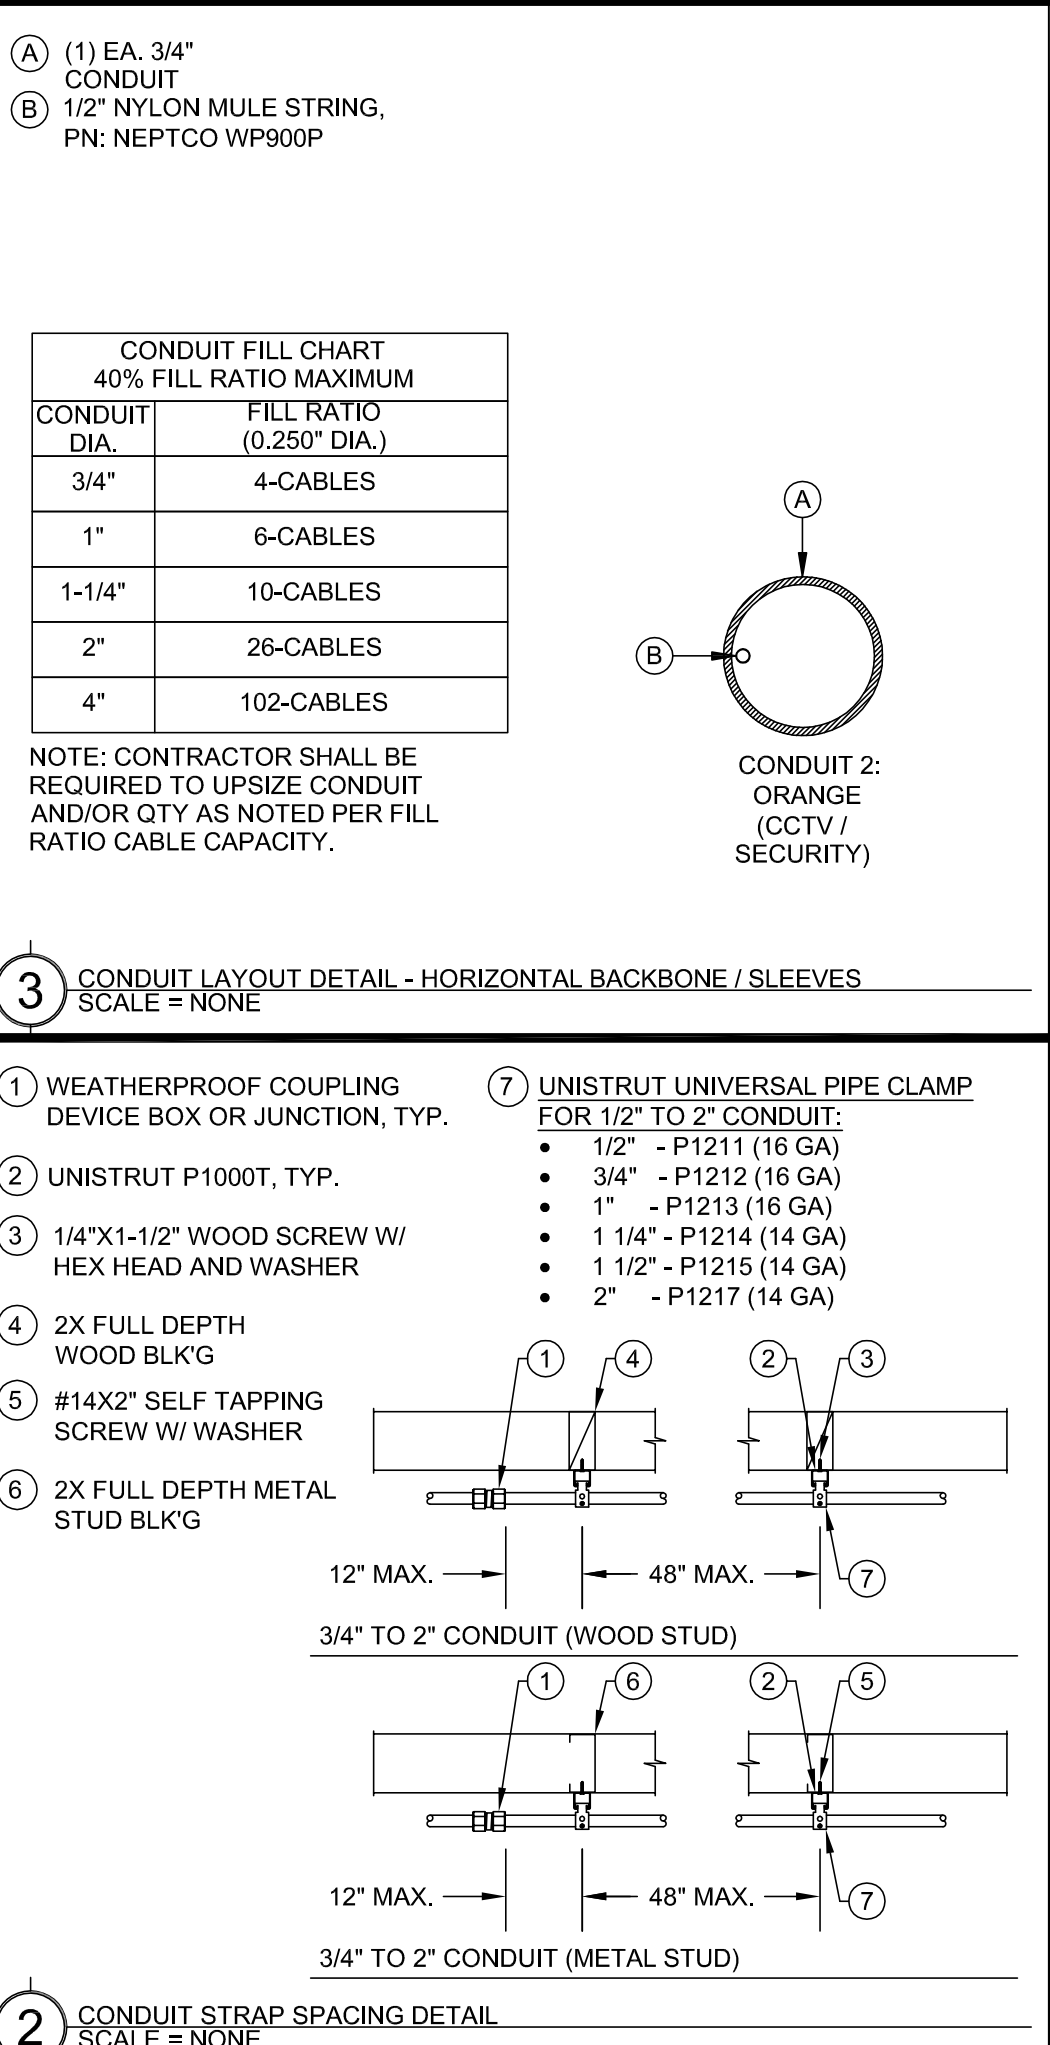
(A) (1) EA. 3/4" CONDUIT
(B) 1/2" NYLON MULE STRING, PN: NEPTCO WP900P

| CONDUIT FILL CHART 40% FILL RATIO MAXIMUM | |
|---|---|
| CONDUIT DIA. | FILL RATIO (0.250" DIA.) |
| 3/4" | 4-CABLES |
| 1" | 6-CABLES |
| 1-1/4" | 10-CABLES |
| 2" | 26-CABLES |
| 4" | 102-CABLES |

NOTE: CONTRACTOR SHALL BE REQUIRED TO UPSIZE CONDUIT AND/OR QTY AS NOTED PER FILL RATIO CABLE CAPACITY.

A

B

CONDUIT 2: ORANGE (CCTV / SECURITY)

3 CONDUIT LAYOUT DETAIL - HORIZONTAL BACKBONE / SLEEVES
SCALE = NONE

1 WEATHERPROOF COUPLING DEVICE BOX OR JUNCTION, TYP.

2 UNISTRUT P1000T, TYP.

3 1/4"X1-1/2" WOOD SCREW W/ HEX HEAD AND WASHER

4 2X FULL DEPTH WOOD BLK'G

5 #14X2" SELF TAPPING SCREW W/ WASHER

6 2X FULL DEPTH METAL STUD BLK'G

7 UNISTRUT UNIVERSAL PIPE CLAMP FOR 1/2" TO 2" CONDUIT:
• 1/2" - P1211 (16 GA)
• 3/4" - P1212 (16 GA)
• 1" - P1213 (16 GA)
• 1 1/4" - P1214 (14 GA)
• 1 1/2" - P1215 (14 GA)
• 2" - P1217 (14 GA)

1 4 2 3

12" MAX. 48" MAX. 7

3/4" TO 2" CONDUIT (WOOD STUD)

1 6 2 5

12" MAX. 48" MAX. 7

3/4" TO 2" CONDUIT (METAL STUD)

2 CONDUIT STRAP SPACING DETAIL
SCALE = NONE